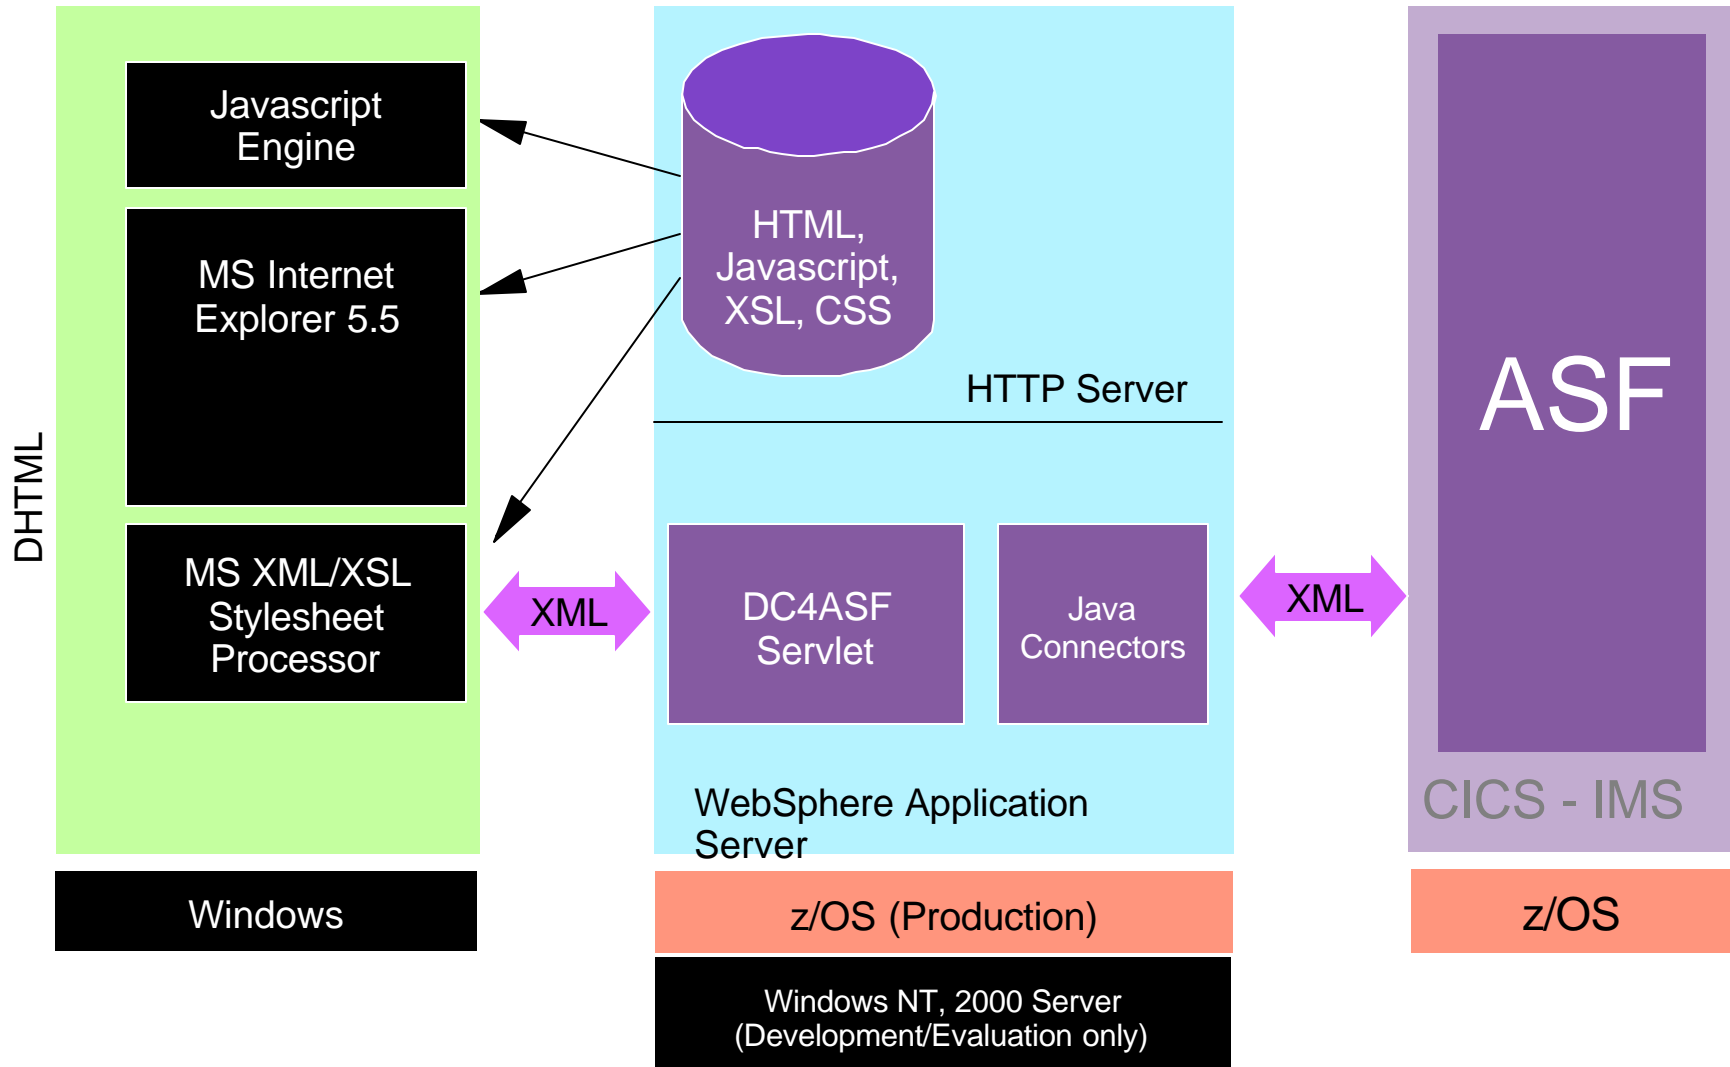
DHTML

Javascript Engine

MS Internet Explorer 5.5

MS XML/XSL Stylesheet Processor

HTML, Javascript, XSL, CSS

HTTP Server

XML

DC4ASF Servlet

Java Connectors

XML

WebSphere Application Server

ASF

CICS - IMS

Windows

z/OS (Production)

z/OS

Windows NT, 2000 Server (Development/Evaluation only)